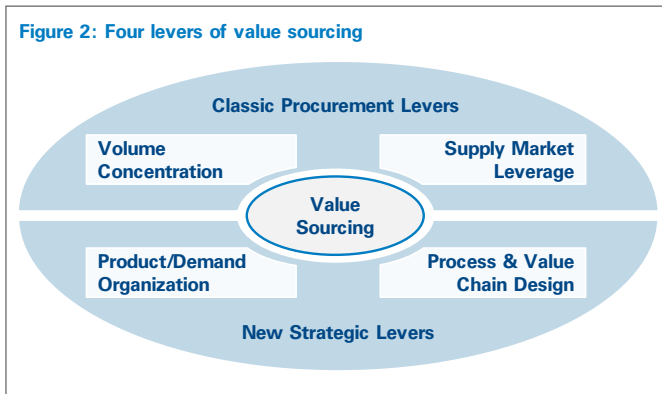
Figure 2: Four levers of value sourcing

Classic Procurement Levers

Volume Concentration

Supply Market Leverage

Value Sourcing

Product/Demand Organization

Process & Value Chain Design

New Strategic Levers